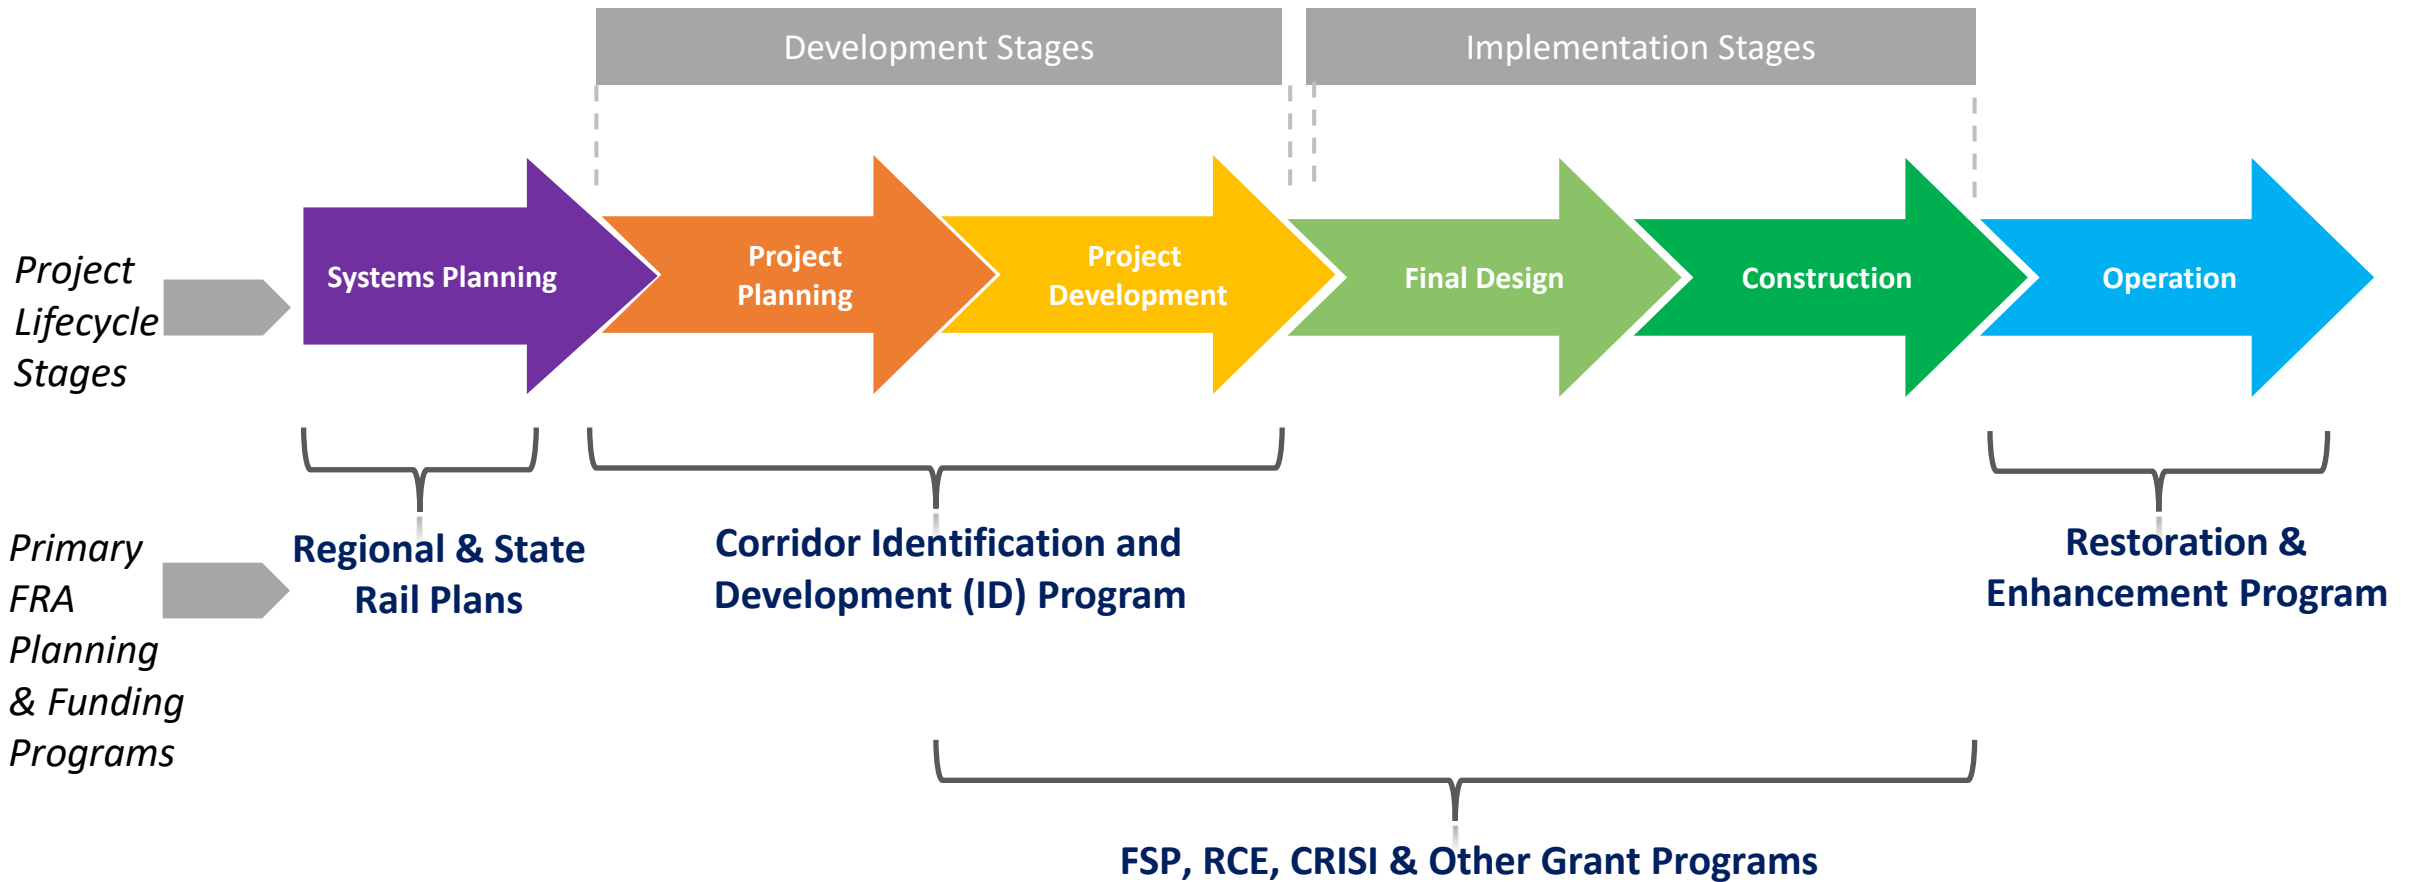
Development Stages

Implementation Stages

Project Lifecycle Stages

Systems Planning

Project Planning

Project Development

Final Design

Construction

Operation

Primary FRA Planning & Funding Programs

Regional & State Rail Plans

Corridor Identification and Development (ID) Program

Restoration & Enhancement Program

FSP, RCE, CRISI & Other Grant Programs